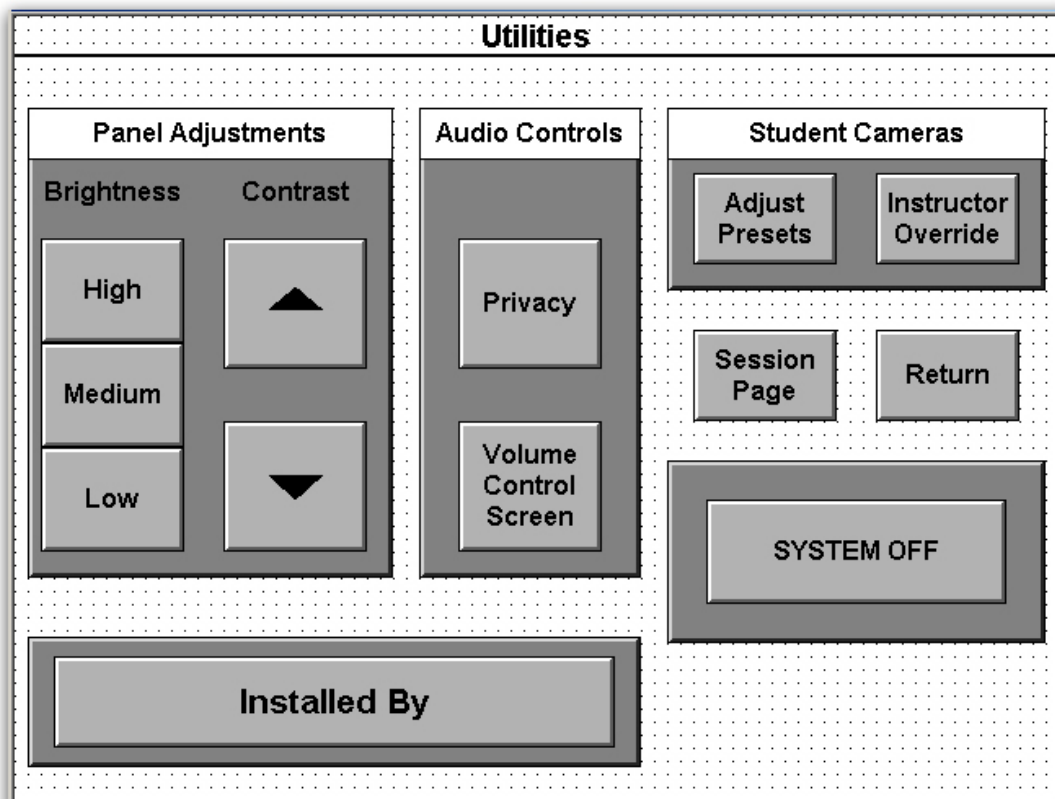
Utilities

Panel Adjustments

Brightness

Contrast

High

Medium

Low

Audio Controls

Privacy

Volume Control Screen

Student Cameras

Adjust Presets

Instructor Override

Session Page

Return

SYSTEM OFF

Installed By